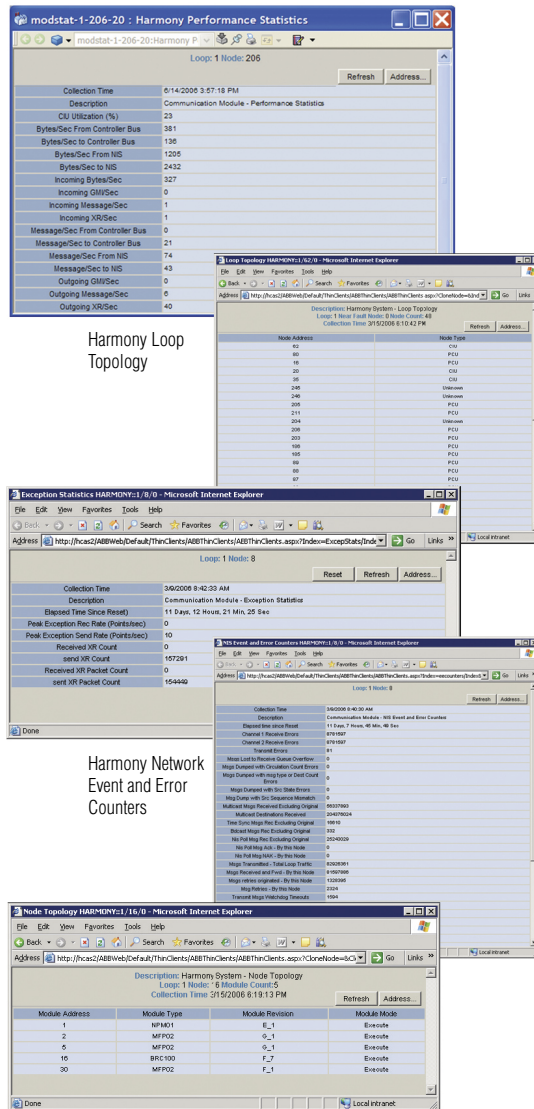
modstat-1-206-20 : Harmony Performance Statistics

modstat-1-206-20:Harmony P

Loop: 1 Node: 206

Refresh Address...

| | |
|---|---|
| Collection Time | 6/14/2006 3:57:18 PM |
| Description | Communication Module - Performance Statistics |
| CIU Utilization (%) | 23 |
| Bytes/Sec From Controller Bus | 381 |
| Bytes/Sec to Controller Bus | 136 |
| Bytes/Sec From NIS | 1205 |
| Bytes/Sec to NIS | 2432 |
| Incoming Bytes/Sec | 327 |
| Incoming GMI/Sec | 0 |
| Incoming Message/Sec | 1 |
| Incoming XR/Sec | 1 |
| Message/Sec From Controller Bus | 0 |
| Message/Sec to Controller Bus | 21 |
| Message/Sec From NIS | 74 |
| Message/Sec to NIS | 43 |
| Outgoing GMI/Sec | 0 |
| Outgoing Message/Sec | 6 |
| Outgoing XR/Sec | 40 |

Loop Topology HARMONY::1/62/0 - Microsoft Internet Explorer

File Edit View Favorites Tools Help

Back Search Favorites

Address http://hcas2/ABBWeb/Default/ThinClients/ABBThinClients.aspx?CloneNode=&Ind Go Links

Description: Harmony System - Loop Topology
Loop: 1 Near Fault Node: 0 Node Count: 48
Collection Time 3/15/2006 6:10:42 PM

Refresh Address...

| Node Address | Node Type |
|---|---|
| 62 | CIU |
| 60 | PCU |
| 16 | PCU |
| 20 | CIU |
| 30 | CIU |
| 246 | Unknown |
| 248 | Unknown |
| 205 | PCU |
| 211 | PCU |
| 204 | Unknown |
| 206 | PCU |
| 203 | PCU |
| 199 | PCU |
| 195 | PCU |
| 69 | PCU |
| 66 | PCU |
| 67 | PCU |

Harmony Loop Topology

Exception Statistics HARMONY::1/8/0 - Microsoft Internet Explorer

File Edit View Favorites Tools Help

Back Search Favorites

Address http://hcas2/ABBWeb/Default/ThinClients/ABBThinClients.aspx?Index=ExcepStats/Inde Go Links

Loop: 1 Node: 8

Reset Refresh Address...

| | |
|---|---|
| Collection Time | 3/9/2006 8:42:33 AM |
| Description | Communication Module - Exception Statistics |
| Elapsed Time Since Reset | 11 Days, 12 Hours, 21 Min, 25 Sec |
| Peak Exception Rec Rate (Points/sec) | 0 |
| Peak Exception Send Rate (Points/sec) | 10 |
| Received XR Count | 0 |
| send XR Count | 157291 |
| Received XR Packet Count | 0 |
| sent XR Packet Count | 154449 |

Done Local intranet

NIS Event and Error Counters HARMONY::1/8/0 - Microsoft Internet Explorer

File Edit View Favorites Tools Help

Address http://hcas2/ABBWeb/Default/ThinClients/ABBThinClients.aspx?Index=errcounters/Index Go Links

Loop: 1 Node: 8

Refresh Address...

| | |
|---|---|
| Collection Time | 3/9/2006 8:40:30 AM |
| Description | Communication Module - NIS Event and Error Counters |
| Elapsed time since Reset | 11 Days, 7 Hours, 45 Min, 48 Sec |
| Channel 1 Receive Errors | 8761597 |
| Channel 2 Receive Errors | 8761597 |
| Transmit Errors | 81 |
| Msgs Lost to Receive Queue Overflow | 0 |
| Msgs Dumped with Circulation Count Errors | 0 |
| Msgs Dumped with msg type or Dest Count Errors | 0 |
| Msgs Dumped with Src State Errors | 0 |
| Msg Dump with Src Sequence Mismatch | 0 |
| Multicast Msgs Received Excluding Original | 58037893 |
| Multicast Destinations Received | 204676024 |
| Time Sync Msgs Rec Excluding Original | 16610 |
| Bdcast Msgs Rec Excluding Original | 332 |
| Nis Poll Msgs Rec Excluding Original | 25243029 |
| Nis Poll Msg Ack - By this Node | 0 |
| Nis Poll Msg NAK - By this Node | 0 |
| Msgs Transmitted - Total Loop Traffic | 92928361 |
| Msgs Received and Fwd - By this Node | 81597986 |
| Msgs retries originated - By this Node | 1328095 |
| Msg Retries - By this Node | 2324 |
| Transmit Msgs Watchdog Timeouts | 1594 |

Harmony Network Event and Error Counters

Node Topology HARMONY::1/16/0 - Microsoft Internet Explorer

File Edit View Favorites Tools Help

Back Search Favorites

Address http://hcas2/ABBWeb/Default/ThinClients/ABBThinClients.aspx?CloneNode=&Cli Go Links

Description: Harmony System - Node Topology
Loop: 1 Node: 16 Module Count:5
Collection Time 3/15/2006 6:19:13 PM

Refresh Address...

| Module Address | Module Type | Module Revision | Module Mode |
|---|---|---|---|
| 1 | NPM01 | E_1 | Execute |
| 2 | MFP02 | G_1 | Execute |
| 5 | MFP02 | G_1 | Execute |
| 16 | BRC100 | F_7 | Execute |
| 30 | MFP02 | F_1 | Execute |

Done Local intranet